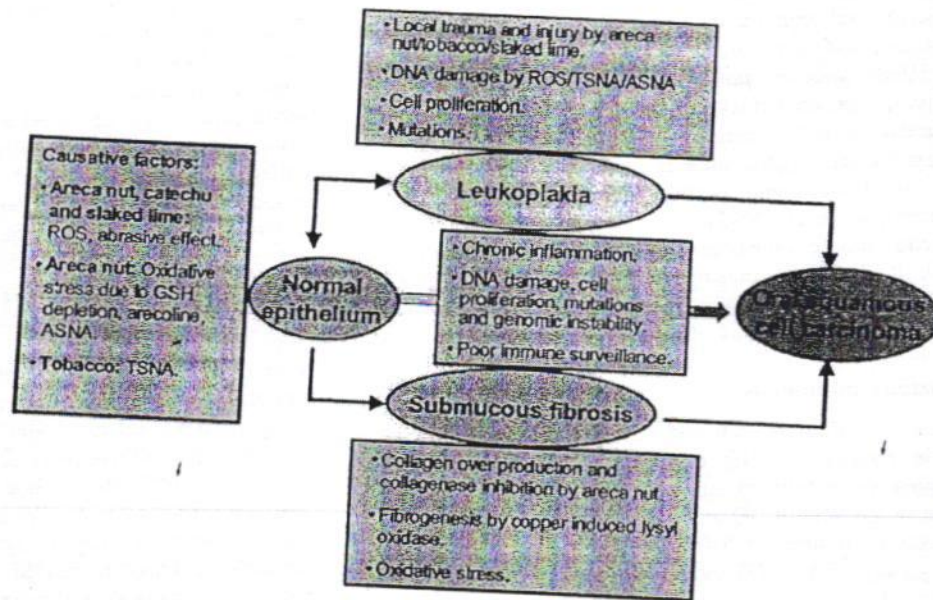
• Local trauma and injury by areca nut/tobacco/slaked lime.
• DNA damage by ROS/TSNA/ASNA
• Cell proliferation.
• Mutations.

Causative factors:
• Areca nut, catechu and slaked lime: ROS, abrasive effect.
• Areca nut: Oxidative stress due to GSH depletion, arecoline, ASNA.
• Tobacco: TSNA.

Leukoplakia

Normal epithelium

• Chronic inflammation.
• DNA damage, cell proliferation, mutations and genomic instability.
• Poor immune surveillance.

Oral squamous cell carcinoma

Submucous fibrosis

• Collagen over production and collagenase inhibition by areca nut.
• Fibrogenesis by copper induced lysyl oxidase.
• Oxidative stress.